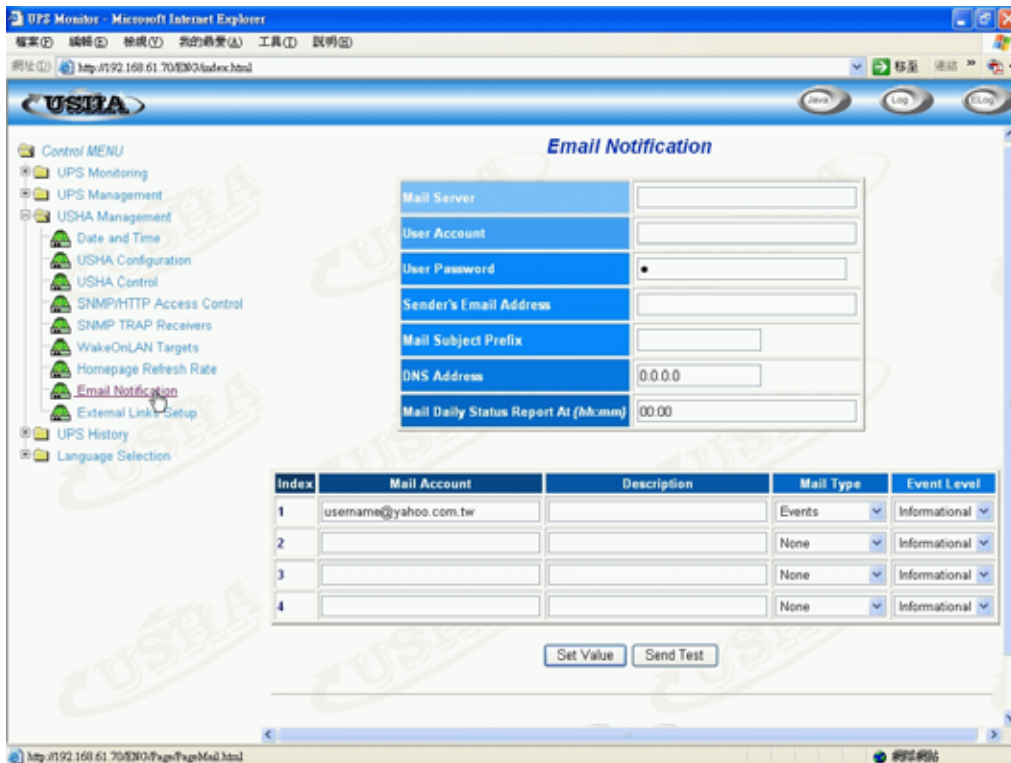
UPS Monitor - Microsoft Internet Explorer

檔案(F) 編輯(E) 檢視(V) 我的最愛(A) 工具(T) 說明(H)

網址(D) http://192.168.61.70/ENG/index.html 移至 連結

USHA

Java Log ELog

Control MENU
UPS Monitoring
UPS Management
USHA Management
Date and Time
USHA Configuration
USHA Control
SNMP/HTTP Access Control
SNMP TRAP Receivers
WakeOnLAN Targets
Homepage Refresh Rate
Email Notification
External Links Setup
UPS History
Language Selection

Email Notification

| Mail Server | |
|---|---|
| User Account | |
| User Password | • |
| Sender's Email Address | |
| Mail Subject Prefix | |
| DNS Address | 0.0.0.0 |
| Mail Daily Status Report At (hh:mm) | 00:00 |

| Index | Mail Account | Description | Mail Type | Event Level |
|---|---|---|---|---|
| 1 | username@yahoo.com.tw | | Events | Informational |
| 2 | | | None | Informational |
| 3 | | | None | Informational |
| 4 | | | None | Informational |

Set Value Send Test

http://192.168.61.70/ENG/Page/PageMail.html 網際網路